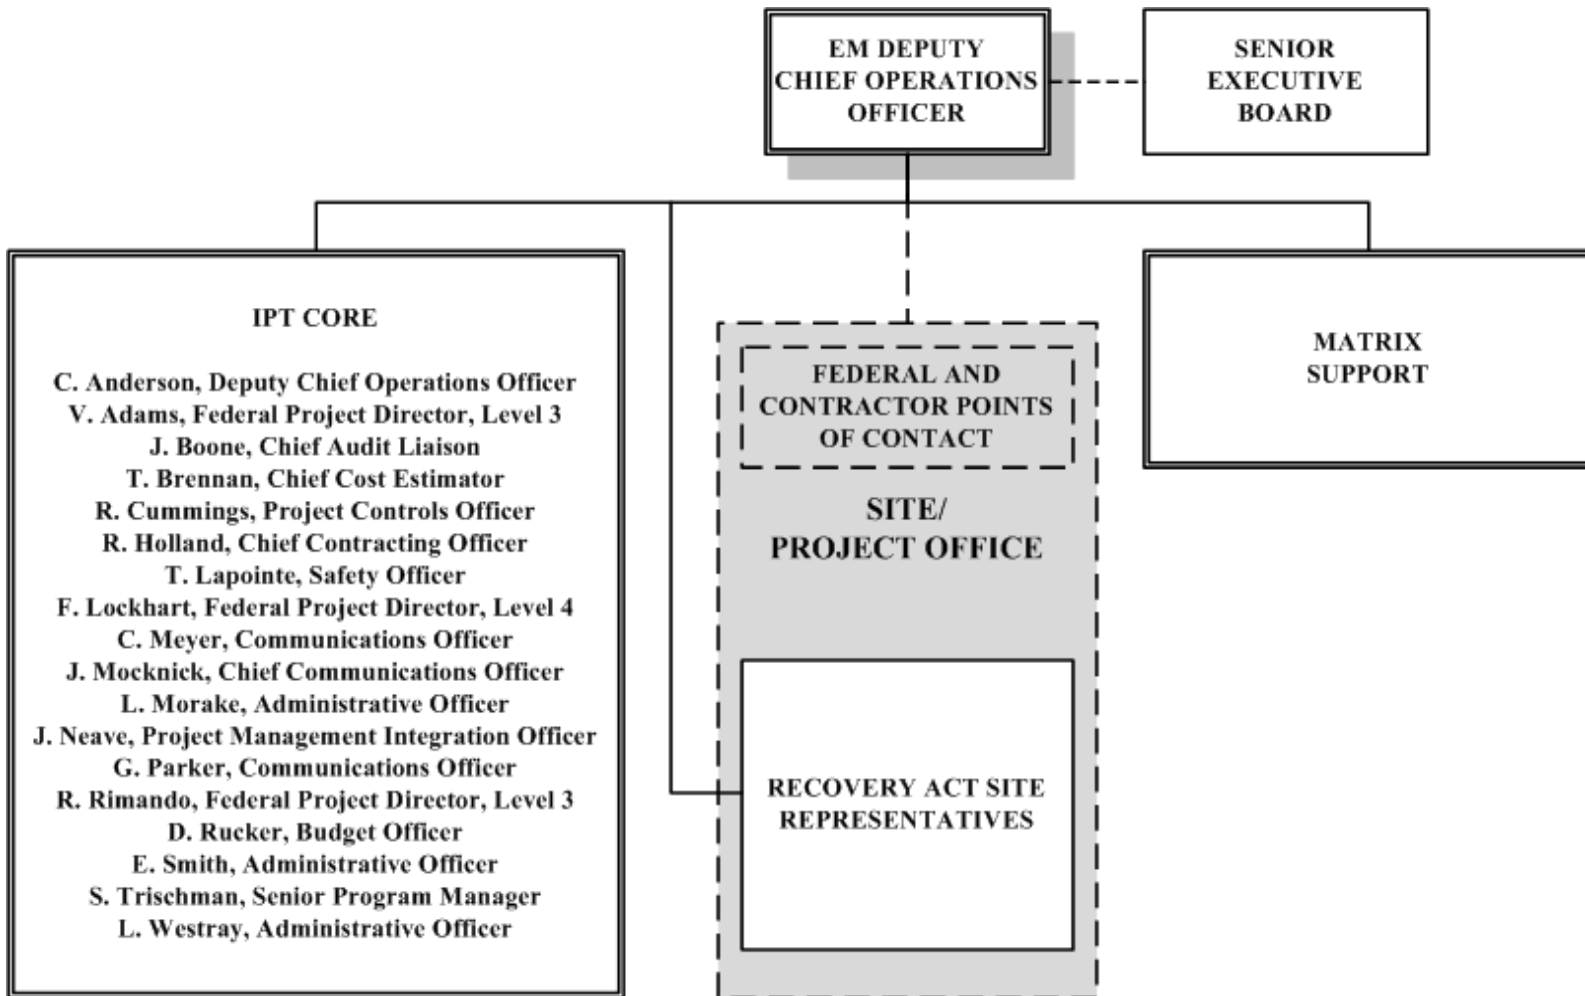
EM DEPUTY CHIEF OPERATIONS OFFICER

SENIOR EXECUTIVE BOARD

IPT CORE

C. Anderson, Deputy Chief Operations Officer
V. Adams, Federal Project Director, Level 3
J. Boone, Chief Audit Liaison
T. Brennan, Chief Cost Estimator
R. Cummings, Project Controls Officer
R. Holland, Chief Contracting Officer
T. Lapointe, Safety Officer
F. Lockhart, Federal Project Director, Level 4
C. Meyer, Communications Officer
J. Mocknick, Chief Communications Officer
L. Morake, Administrative Officer
J. Neave, Project Management Integration Officer
G. Parker, Communications Officer
R. Rimando, Federal Project Director, Level 3
D. Rucker, Budget Officer
E. Smith, Administrative Officer
S. Trischman, Senior Program Manager
L. Westray, Administrative Officer

FEDERAL AND CONTRACTOR POINTS OF CONTACT

SITE/ PROJECT OFFICE

RECOVERY ACT SITE REPRESENTATIVES

MATRIX SUPPORT